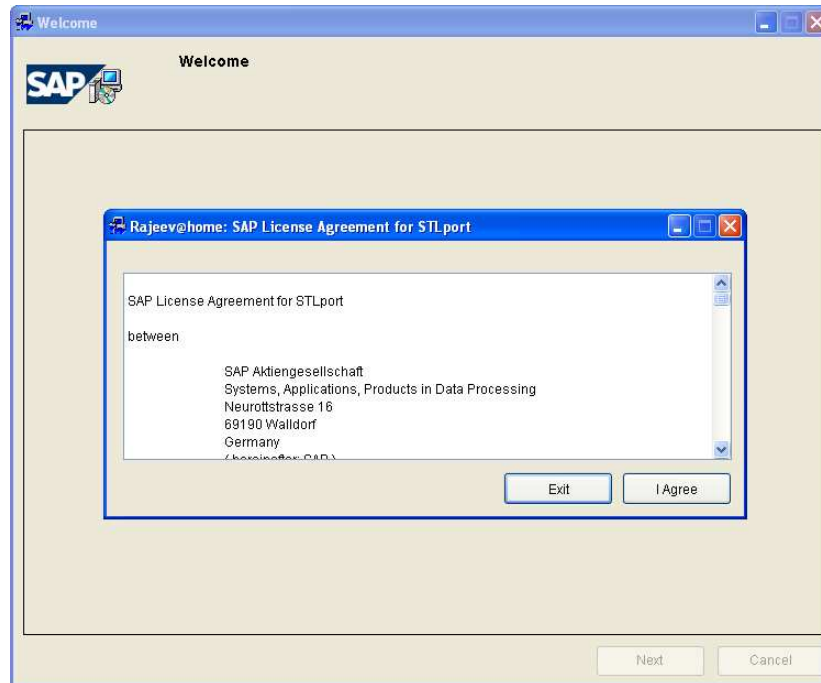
Welcome

SAP

Welcome

Rajeev@home: SAP License Agreement for STLport

SAP License Agreement for STLport

between

SAP Aktiengesellschaft
Systems, Applications, Products in Data Processing
Neurottstrasse 16
69190 Walldorf
Germany
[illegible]

Exit

I Agree

Next

Cancel